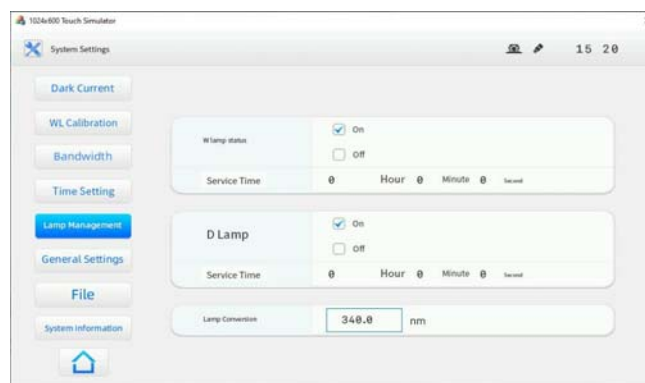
1024x600 Touch Simulator

System Settings

15 20

Dark Current

WL Calibration

Bandwidth

Time Setting

Lamp Management

General Settings

File

System Information

W lamp status

On

Off

Service Time 0 Hour 0 Minute 0 Second

D Lamp

On

Off

Service Time 0 Hour 0 Minute 0 Second

Lamp Conversion 340.0 nm